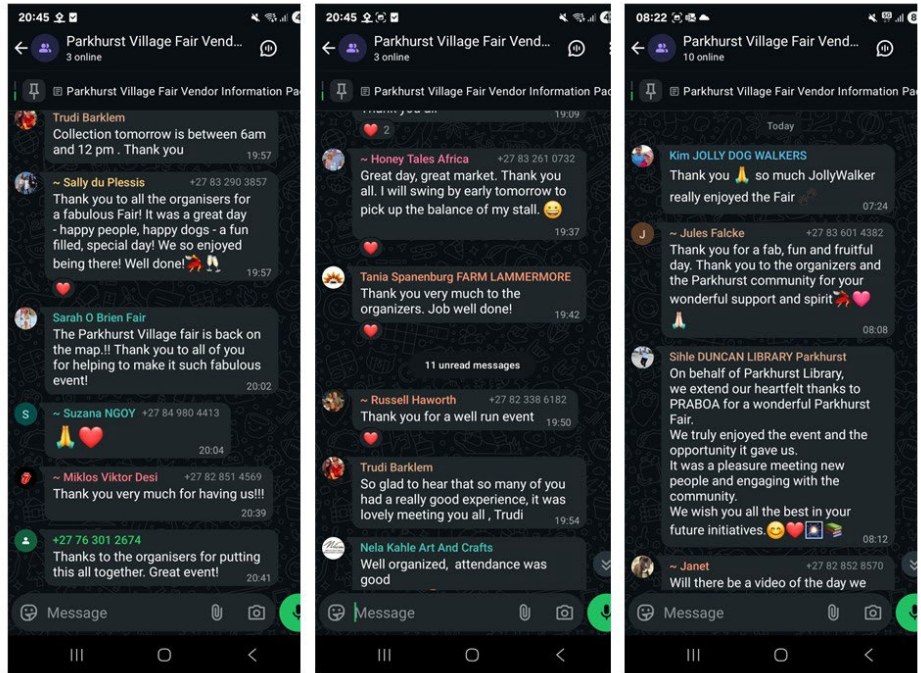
20:45

Parkhurst Village Fair Vend...
3 online

Parkhurst Village Fair Vendor Information Pa

Trudi Barklem
Collection tomorrow is between 6am and 12 pm . Thank you
19:57

~ Sally du Plessis +27 83 290 3857
Thank you to all the organisers for a fabulous Fair! It was a great day - happy people, happy dogs - a fun filled, special day! We so enjoyed being there! Well done!🎉🥂
19:57
❤️

Sarah O Brien Fair
The Parkhurst Village fair is back on the map.!! Thank you to all of you for helping to make it such fabulous event!
20:02

S ~ Suzana NGOY +27 84 980 4413
🙏❤️
20:04

~ Miklos Viktor Desi +27 82 851 4569
Thank you very much for having us!!!
20:39

+27 76 301 2674
Thanks to the organisers for putting this all together. Great event!
20:41

Message

20:45

Parkhurst Village Fair Vend...
3 online

Parkhurst Village Fair Vendor Information Pa

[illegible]
19:09
❤️ 2

~ Honey Tales Africa +27 83 261 0732
Great day, great market. Thank you all. I will swing by early tomorrow to pick up the balance of my stall. 😀
19:37
❤️

Tania Spanenburg FARM LAMMERMORE
Thank you very much to the organizers. Job well done!
19:42
❤️

11 unread messages

~ Russell Haworth +27 82 338 6182
Thank you for a well run event
19:50
❤️

Trudi Barklem
So glad to hear that so many of you had a really good experience, it was lovely meeting you all , Trudi
19:54

Nela Kahle Art And Crafts
Well organized, attendance was good

Message

08:22

Parkhurst Village Fair Vend...
10 online

Parkhurst Village Fair Vendor Information Pa

Today

Kim JOLLY DOG WALKERS
Thank you 🙏 so much JollyWalker really enjoyed the Fair
07:24

J ~ Jules Falcke +27 83 601 4382
Thank you for a fab, fun and fruitful day. Thank you to the organizers and the Parkhurst community for your wonderful support and spirit🎉💗🙏
08:08

Sihle DUNCAN LIBRARY Parkhurst
On behalf of Parkhurst Library, we extend our heartfelt thanks to PRABOA for a wonderful Parkhurst Fair.
We truly enjoyed the event and the opportunity it gave us.
It was a pleasure meeting new people and engaging with the community.
We wish you all the best in your future initiatives.😊❤️🎇📚
08:12

~ Janet +27 82 852 8570
Will there be a video of the day we

Message